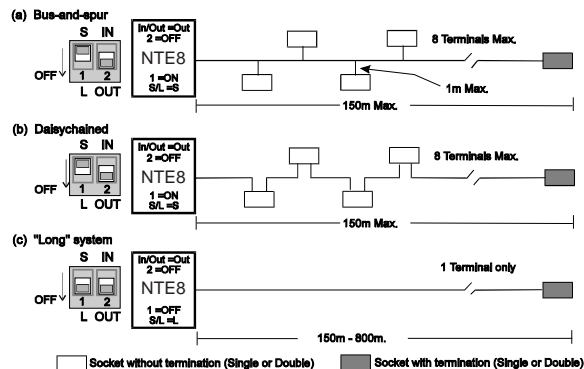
(a) Bus-and-spur

S IN
OFF 1 2
L OUT

In/Out =Out
2 =OFF
NTE8
1 =ON
S/L =S

8 Terminals Max.

1m Max.

150m Max.

(b) Daisychained

S IN
OFF 1 2
L OUT

In/Out =Out
2 =OFF
NTE8
1 =ON
S/L =S

8 Terminals Max.

150m Max.

(c) "Long" system

S IN
OFF 1 2
L OUT

In/Out =Out
2 =OFF
NTE8
1 =OFF
S/L =L

1 Terminal only

150m - 800m.

Socket without termination (Single or Double)

Socket with termination (Single or Double)